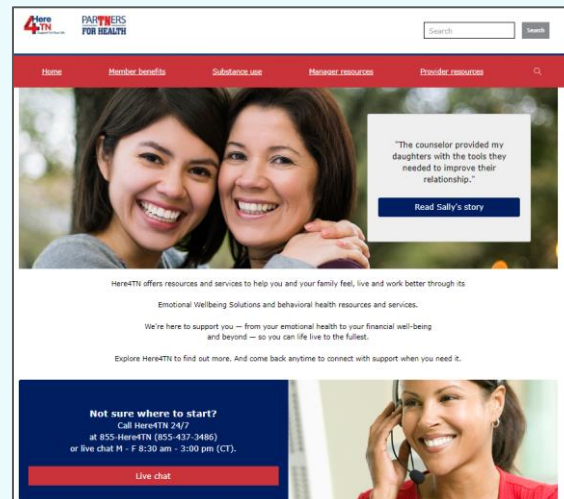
Here 4TN

PARTNERS FOR HEALTH

Search

Search

Home

Member benefits

Substance use

Manager resources

Provider resources

"The counselor provided my daughters with the tools they needed to improve their relationship."

Read Sally's story

Here4TN offers resources and services to help you and your family feel, live and work better through its

Emotional Wellbeing Solutions and behavioral health resources and services.

We're here to support you — from your emotional health to your financial well-being and beyond — so you can life live to the fullest.

Explore Here4TN to find out more. And come back anytime to connect with support when you need it.

Not sure where to start?
Call Here4TN 24/7
at 855-Here4TN (855-437-3486)
or live chat M - F 8:30 am - 3:00 pm (CT).

Live chat